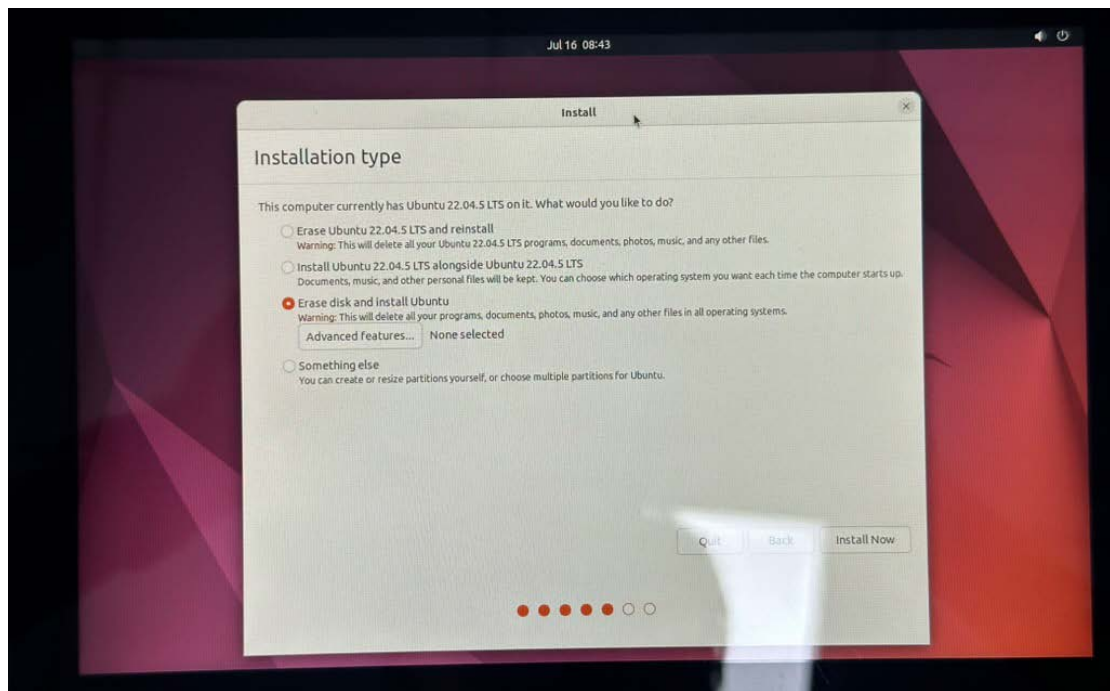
Jul 16 08:43

Install

Installation type

This computer currently has Ubuntu 22.04.5 LTS on it. What would you like to do?

Erase Ubuntu 22.04.5 LTS and reinstall
Warning: This will delete all your Ubuntu 22.04.5 LTS programs, documents, photos, music, and any other files.

Install Ubuntu 22.04.5 LTS alongside Ubuntu 22.04.5 LTS
Documents, music, and other personal files will be kept. You can choose which operating system you want each time the computer starts up.

Erase disk and install Ubuntu
Warning: This will delete all your programs, documents, photos, music, and any other files in all operating systems.

Advanced features... None selected

Something else
You can create or resize partitions yourself, or choose multiple partitions for Ubuntu.

Quit Back Install Now